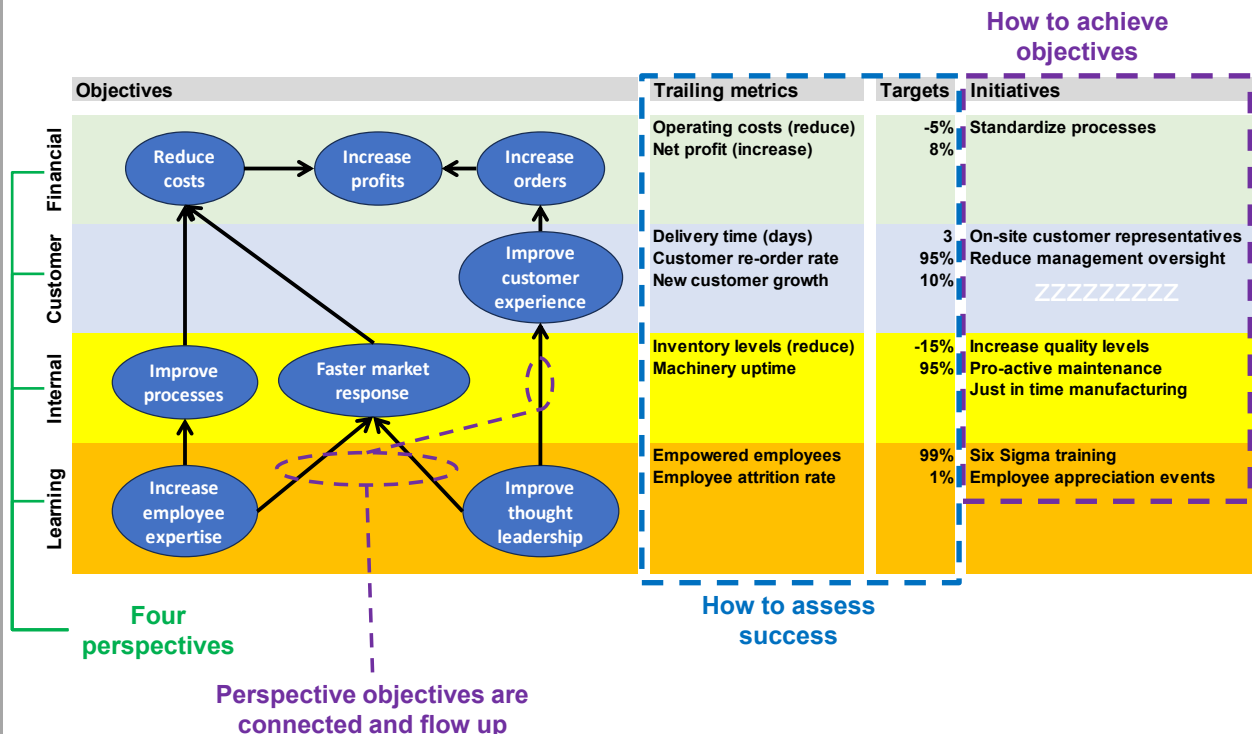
How to achieve objectives

| | Objectives | Trailing metrics | Targets | Initiatives |
|---|---|---|---|---|
| Financial | Reduce costs, Increase profits, Increase orders | Operating costs (reduce)<br>Net profit (increase) | -5%<br>8% | Standardize processes |
| Customer | Improve customer experience | Delivery time (days)<br>Customer re-order rate<br>New customer growth | 3<br>95%<br>10% | On-site customer representatives<br>Reduce management oversight<br>ZZZZZZZZZ |
| Internal | Improve processes, Faster market response | Inventory levels (reduce)<br>Machinery uptime | -15%<br>95% | Increase quality levels<br>Pro-active maintenance<br>Just in time manufacturing |
| Learning | Increase employee expertise, Improve thought leadership | Empowered employees<br>Employee attrition rate | 99%<br>1% | Six Sigma training<br>Employee appreciation events |

Four perspectives

How to assess success

Perspective objectives are connected and flow up